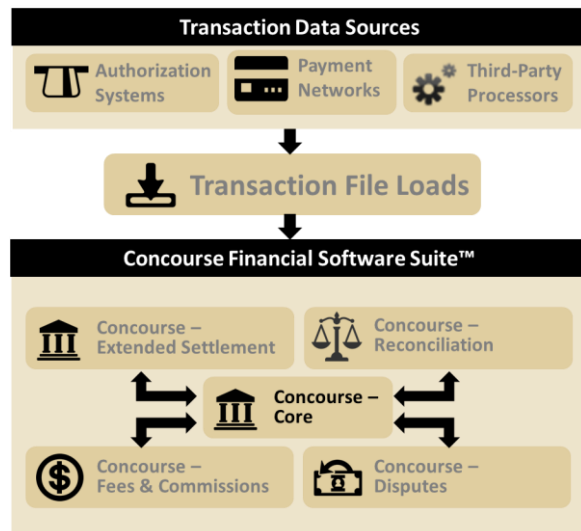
Transaction Data Sources

Authorization Systems

Payment Networks

Third-Party Processors

Transaction File Loads

Concourse Financial Software Suite™

Concourse – Extended Settlement

Concourse – Reconciliation

Concourse – Core

Concourse – Fees & Commissions

Concourse – Disputes